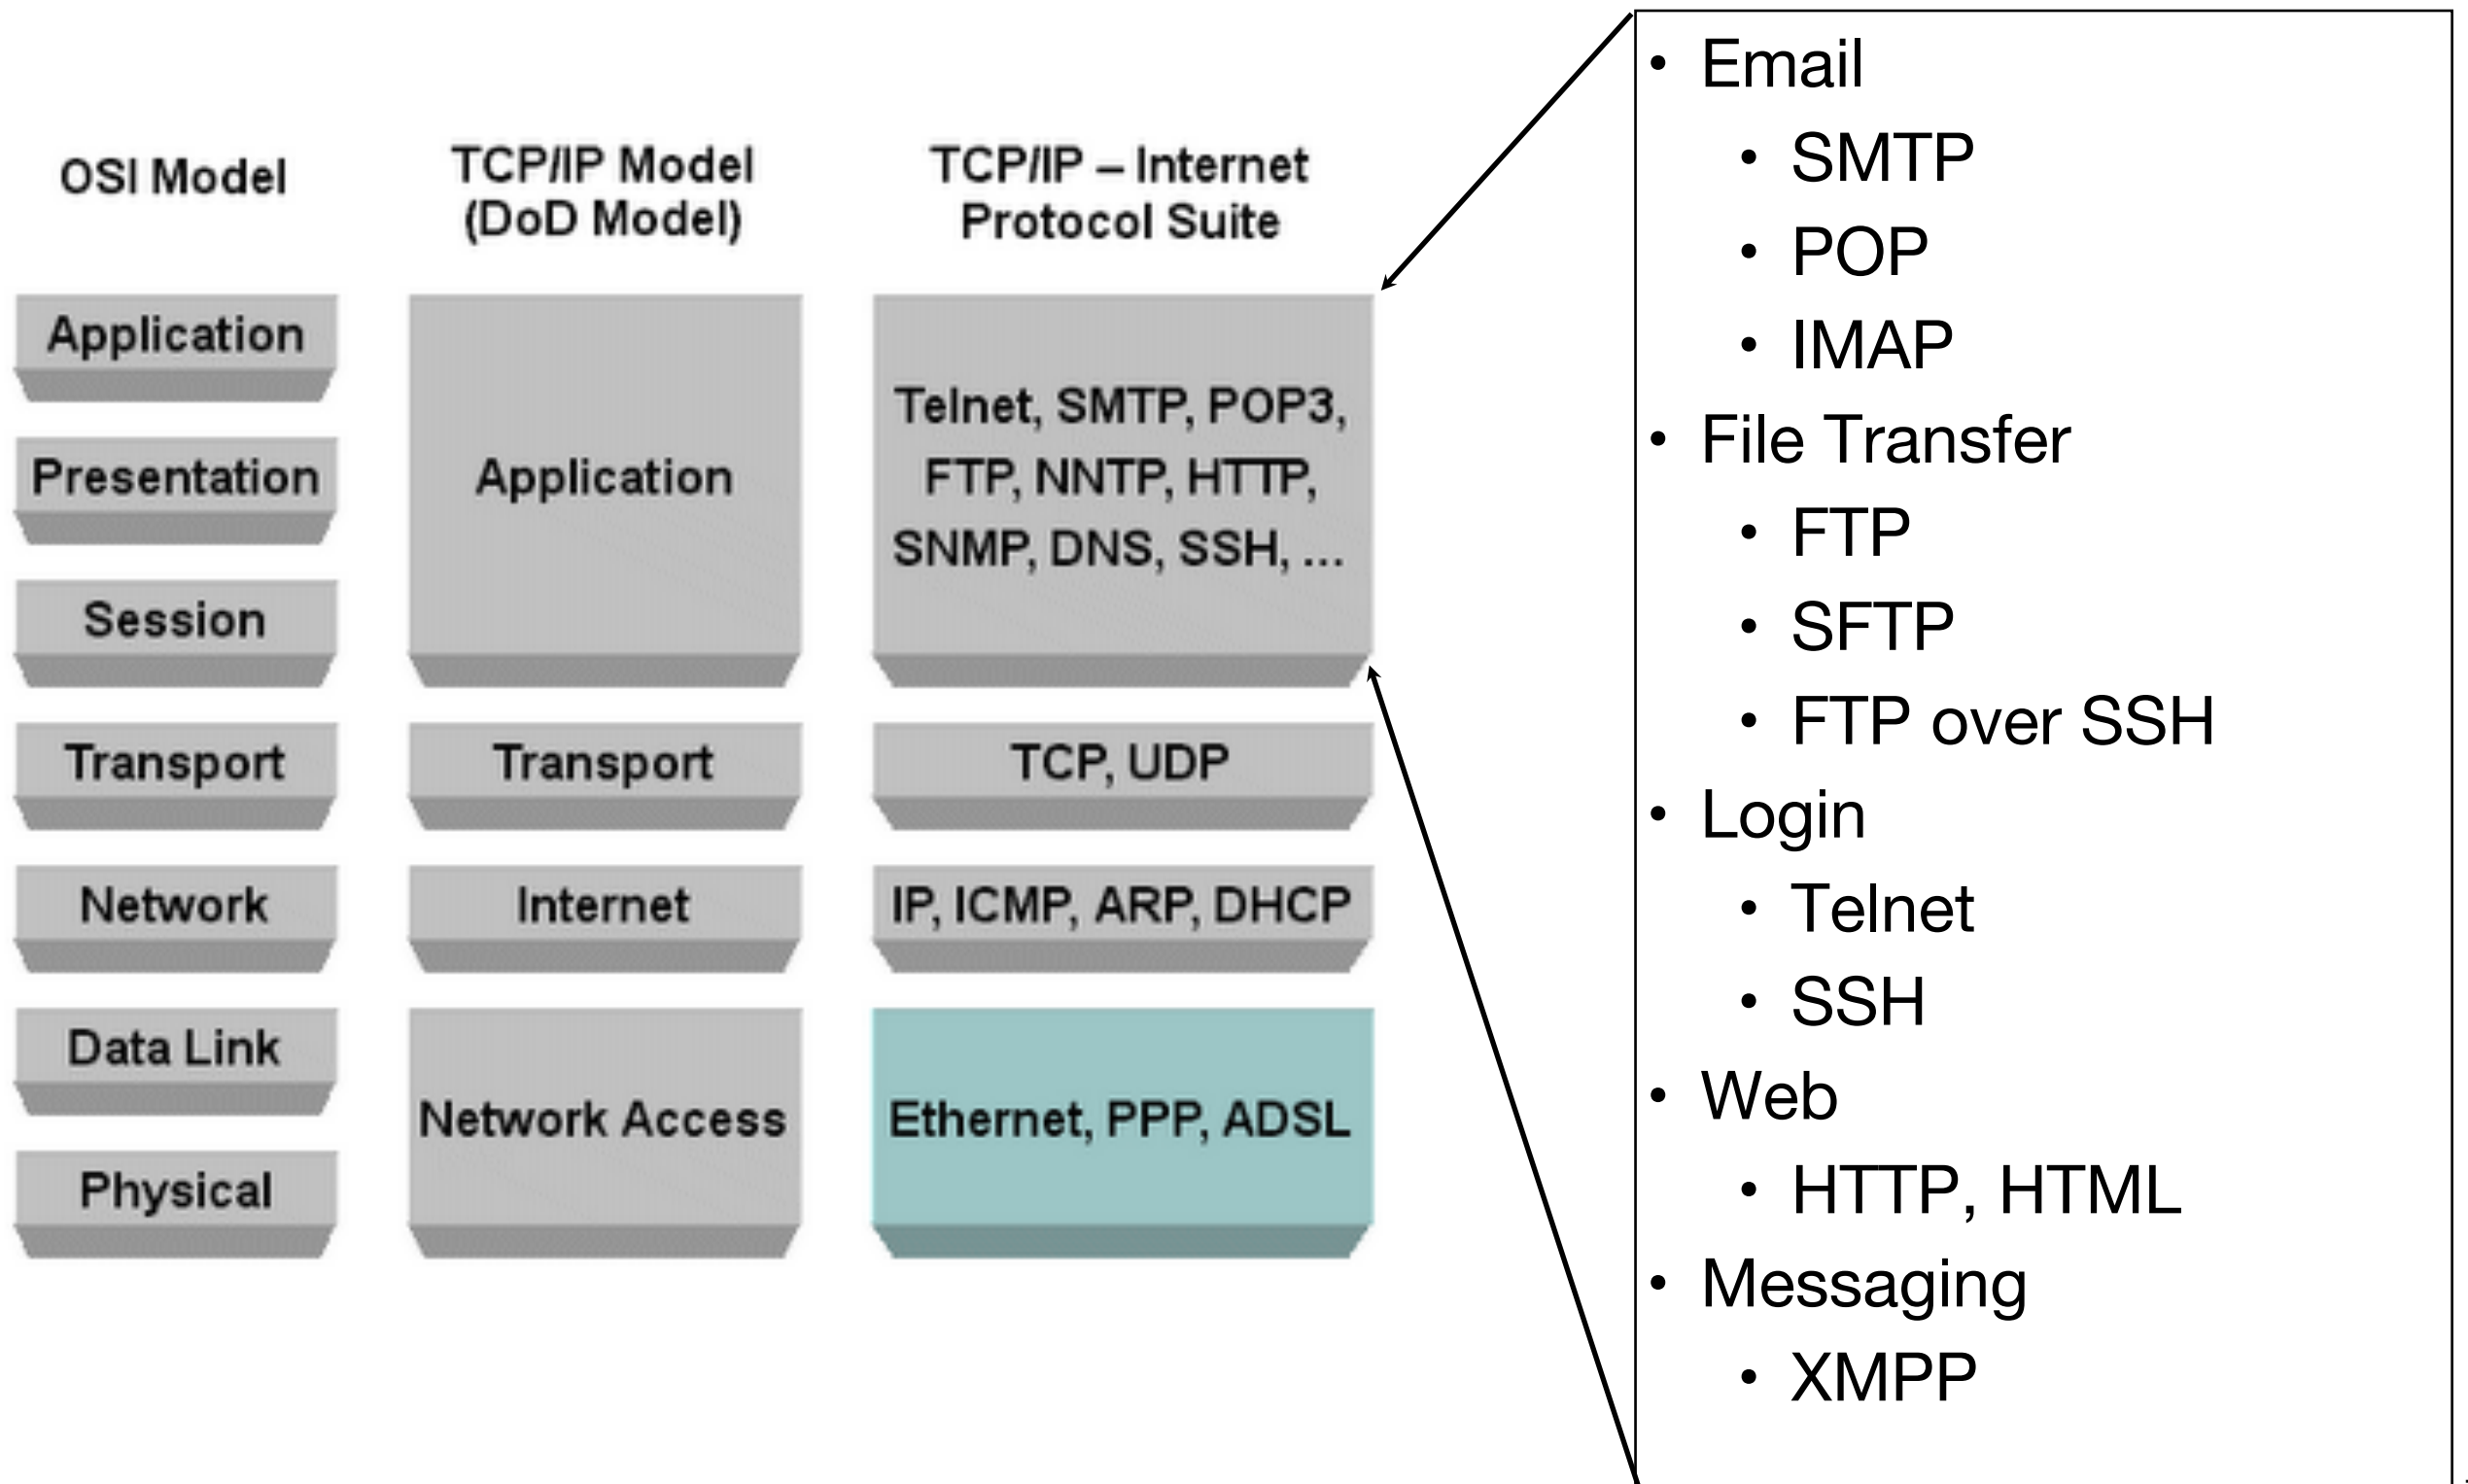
OSI Model

Application
Presentation
Session
Transport
Network
Data Link
Physical

TCP/IP Model (DoD Model)

Application
Transport
Internet
Network Access

TCP/IP – Internet Protocol Suite

Telnet, SMTP, POP3, FTP, NNTP, HTTP, SNMP, DNS, SSH, ...
TCP, UDP
IP, ICMP, ARP, DHCP
Ethernet, PPP, ADSL

- Email
  - SMTP
  - POP
  - IMAP
- File Transfer
  - FTP
  - SFTP
  - FTP over SSH
- Login
  - Telnet
  - SSH
- Web
  - HTTP, HTML
- Messaging
  - XMPP